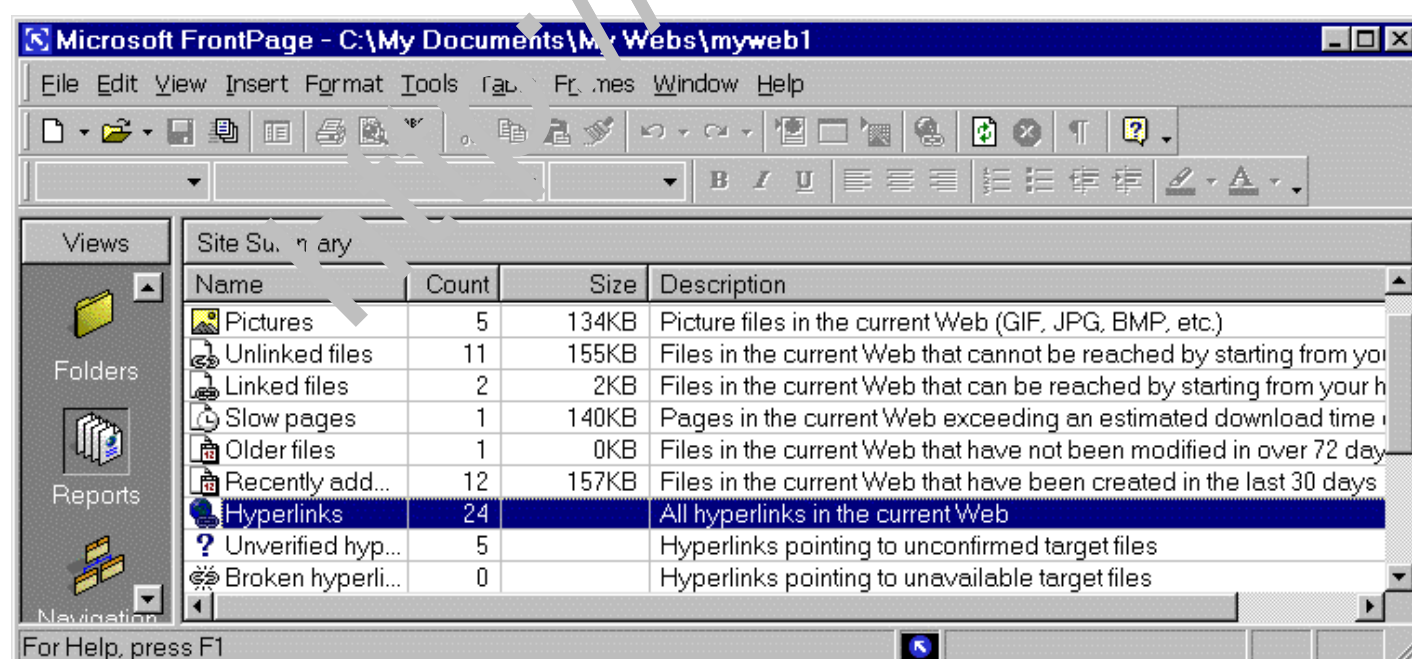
Microsoft FrontPage - C:\My Documents\M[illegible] Webs\myweb1

File Edit View Insert Format Tools Ta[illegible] Fr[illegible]mes Window Help

Views

Folders

Reports

Navigation

Site Su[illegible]ary

| Name | Count | Size | Description |
|---|---|---|---|
| Pictures | 5 | 134KB | Picture files in the current Web (GIF, JPG, BMP, etc.) |
| Unlinked files | 11 | 155KB | Files in the current Web that cannot be reached by starting from yo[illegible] |
| Linked files | 2 | 2KB | Files in the current Web that can be reached by starting from your h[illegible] |
| Slow pages | 1 | 140KB | Pages in the current Web exceeding an estimated download time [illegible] |
| Older files | 1 | 0KB | Files in the current Web that have not been modified in over 72 day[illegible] |
| Recently add... | 12 | 157KB | Files in the current Web that have been created in the last 30 days |
| Hyperlinks | 24 | | All hyperlinks in the current Web |
| Unverified hyp... | 5 | | Hyperlinks pointing to unconfirmed target files |
| Broken hyperli... | 0 | | Hyperlinks pointing to unavailable target files |

For Help, press F1